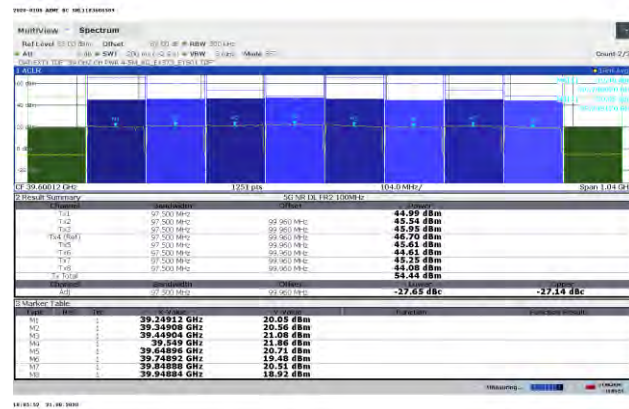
MultiView Spectrum

Ref Level 50.00 dBm Offset RBW 200 kHz

Att SWT VBW Mode

Count 2/

1 ACLR

60 dBm

40 dBm

20 dBm

0 dBm

CF 39.60012 GHz 1251 pts 104.0 MHz/ Span 1.04 GH

2 Result Summary

5G NR DL FR2 100MHz

| Channel | Bandwidth | Offset | Power |
|---|---|---|---|
| Tx1 | 97.500 MHz | | 44.99 dBm |
| Tx2 | 97.500 MHz | 99.960 MHz | 45.54 dBm |
| Tx3 | 97.500 MHz | 99.960 MHz | 45.95 dBm |
| Tx4 (Ref) | 97.500 MHz | 99.960 MHz | 46.70 dBm |
| Tx5 | 97.500 MHz | 99.960 MHz | 45.61 dBm |
| Tx6 | 97.500 MHz | 99.960 MHz | 44.61 dBm |
| Tx7 | 97.500 MHz | 99.960 MHz | 45.25 dBm |
| Tx8 | 97.500 MHz | 99.960 MHz | 44.08 dBm |
| Tx Total | | | 54.44 dBm |

| Channel | Bandwidth | Offset | Lower | Upper |
|---|---|---|---|---|
| Adj | 97.500 MHz | 99.960 MHz | -27.65 dBc | -27.14 dBc |

3 Marker Table

| Type | Ref | Trc | X-Value | Y-Value | Function | Function Result |
|---|---|---|---|---|---|---|
| M1 | | 1 | 39.24912 GHz | 20.05 dBm | | |
| M2 | | 1 | 39.34908 GHz | 20.56 dBm | | |
| M3 | | 1 | 39.44904 GHz | 21.08 dBm | | |
| M4 | | 1 | 39.549 GHz | 21.86 dBm | | |
| M5 | | 1 | 39.64896 GHz | 20.71 dBm | | |
| M6 | | 1 | 39.74892 GHz | 19.48 dBm | | |
| M7 | | 1 | 39.84888 GHz | 20.51 dBm | | |
| M8 | | 1 | 39.94884 GHz | 18.92 dBm | | |

Measuring...